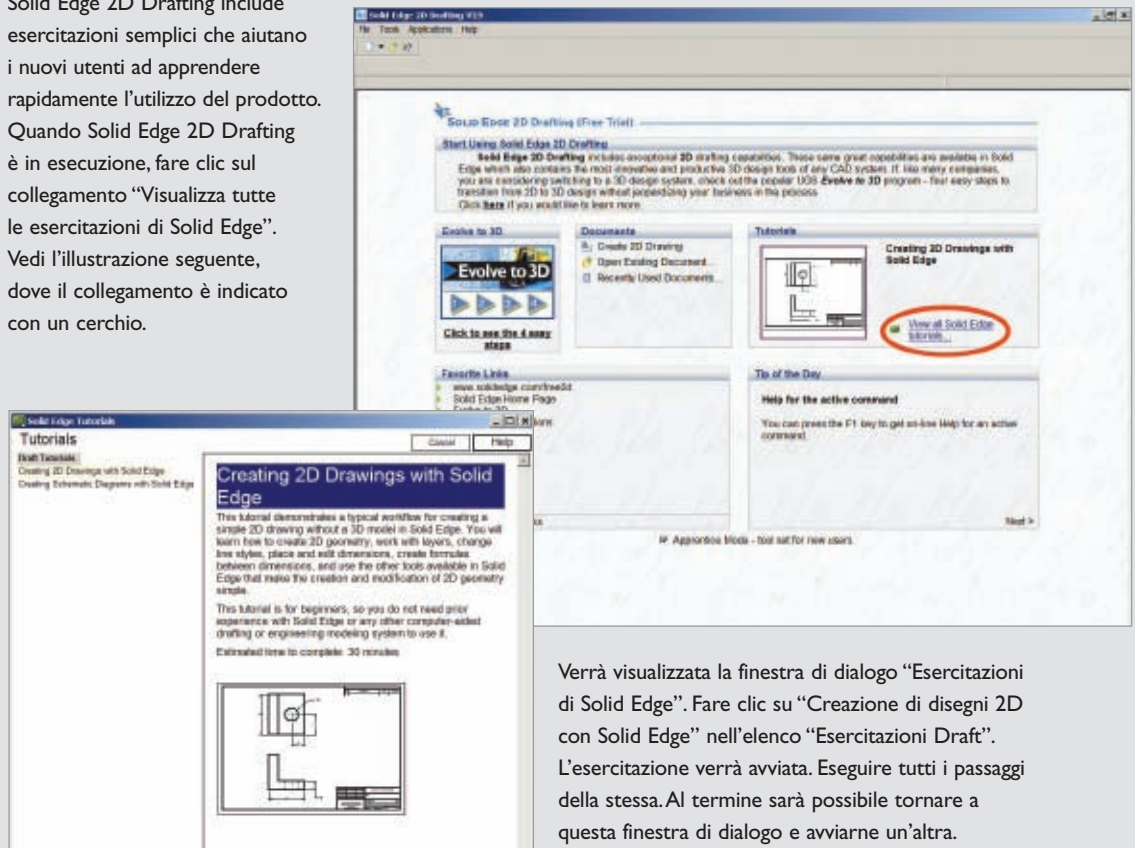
Solid Edge 2D Drafting include esercitazioni semplici che aiutano i nuovi utenti ad apprendere rapidamente l'utilizzo del prodotto. Quando Solid Edge 2D Drafting è in esecuzione, fare clic sul collegamento "Visualizza tutte le esercitazioni di Solid Edge". Vedi l'illustrazione seguente, dove il collegamento è indicato con un cerchio.

Solid Edge 2D Drafting V19

File Tools Applications Help

SOLID EDGE 2D Drafting (Free Trial)

Start Using Solid Edge 2D Drafting

Solid Edge 2D Drafting includes exceptional 2D drafting capabilities. These same great capabilities are available in Solid Edge which also contains the most innovative and productive 3D design tools of any CAD system. If, like many companies, you are considering switching to a 3D design system, check out the popular UGS Evolve to 3D program – four easy steps to transition from 2D to 3D design without jeopardizing your business in the process. Click here if you would like to learn more.

Evolve to 3D

Evolve to 3D

Click to see the 4 easy steps

Documents

Create 2D Drawing

Open Existing Document...

Recently Used Documents...

Tutorials

Creating 2D Drawings with Solid Edge

View all Solid Edge tutorials...

Favorite Links

www.solidedge.com/free2d

Solid Edge Home Page

Evolve to 3D

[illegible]tions

Tip of the Day

Help for the active command

You can press the F1 key to get on-line Help for an active command.

Next >

Apprentice Mode - tool set for new users

Solid Edge Tutorials

Tutorials

Cancel

Help

Draft Tutorials

Creating 2D Drawings with Solid Edge

Creating Schematic Diagrams with Solid Edge

Creating 2D Drawings with Solid Edge

This tutorial demonstrates a typical workflow for creating a simple 2D drawing without a 3D model in Solid Edge. You will learn how to create 2D geometry, work with layers, change line styles, place and edit dimensions, create formulas between dimensions, and use the other tools available in Solid Edge that make the creation and modification of 2D geometry simple.

This tutorial is for beginners, so you do not need prior experience with Solid Edge or any other computer-aided drafting or engineering modeling system to use it.

Estimated time to complete: 30 minutes

Verrà visualizzata la finestra di dialogo "Esercitazioni di Solid Edge". Fare clic su "Creazione di disegni 2D con Solid Edge" nell'elenco "Esercitazioni Draft". L'esercitazione verrà avviata. Eseguire tutti i passaggi della stessa. Al termine sarà possibile tornare a questa finestra di dialogo e avviarne un'altra.